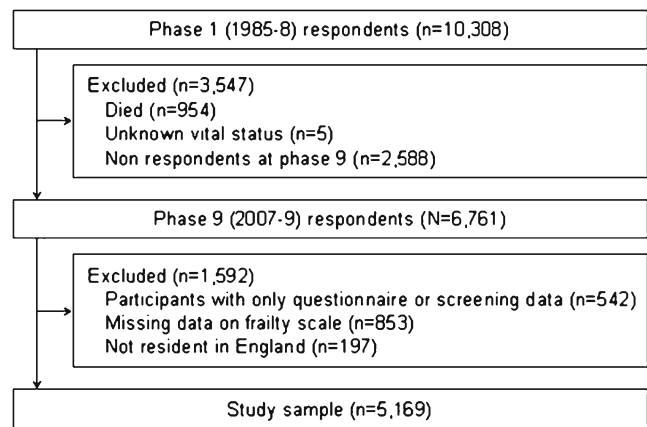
Phase 1 (1985-8) respondents (n=10,308)

Excluded (n=3,547)
Died (n=954)
Unknown vital status (n=5)
Non respondents at phase 9 (n=2,588)

Phase 9 (2007-9) respondents (N=6,761)

Excluded (n=1,592)
Participants with only questionnaire or screening data (n=542)
Missing data on frailty scale (n=853)
Not resident in England (n=197)

Study sample (n=5,169)